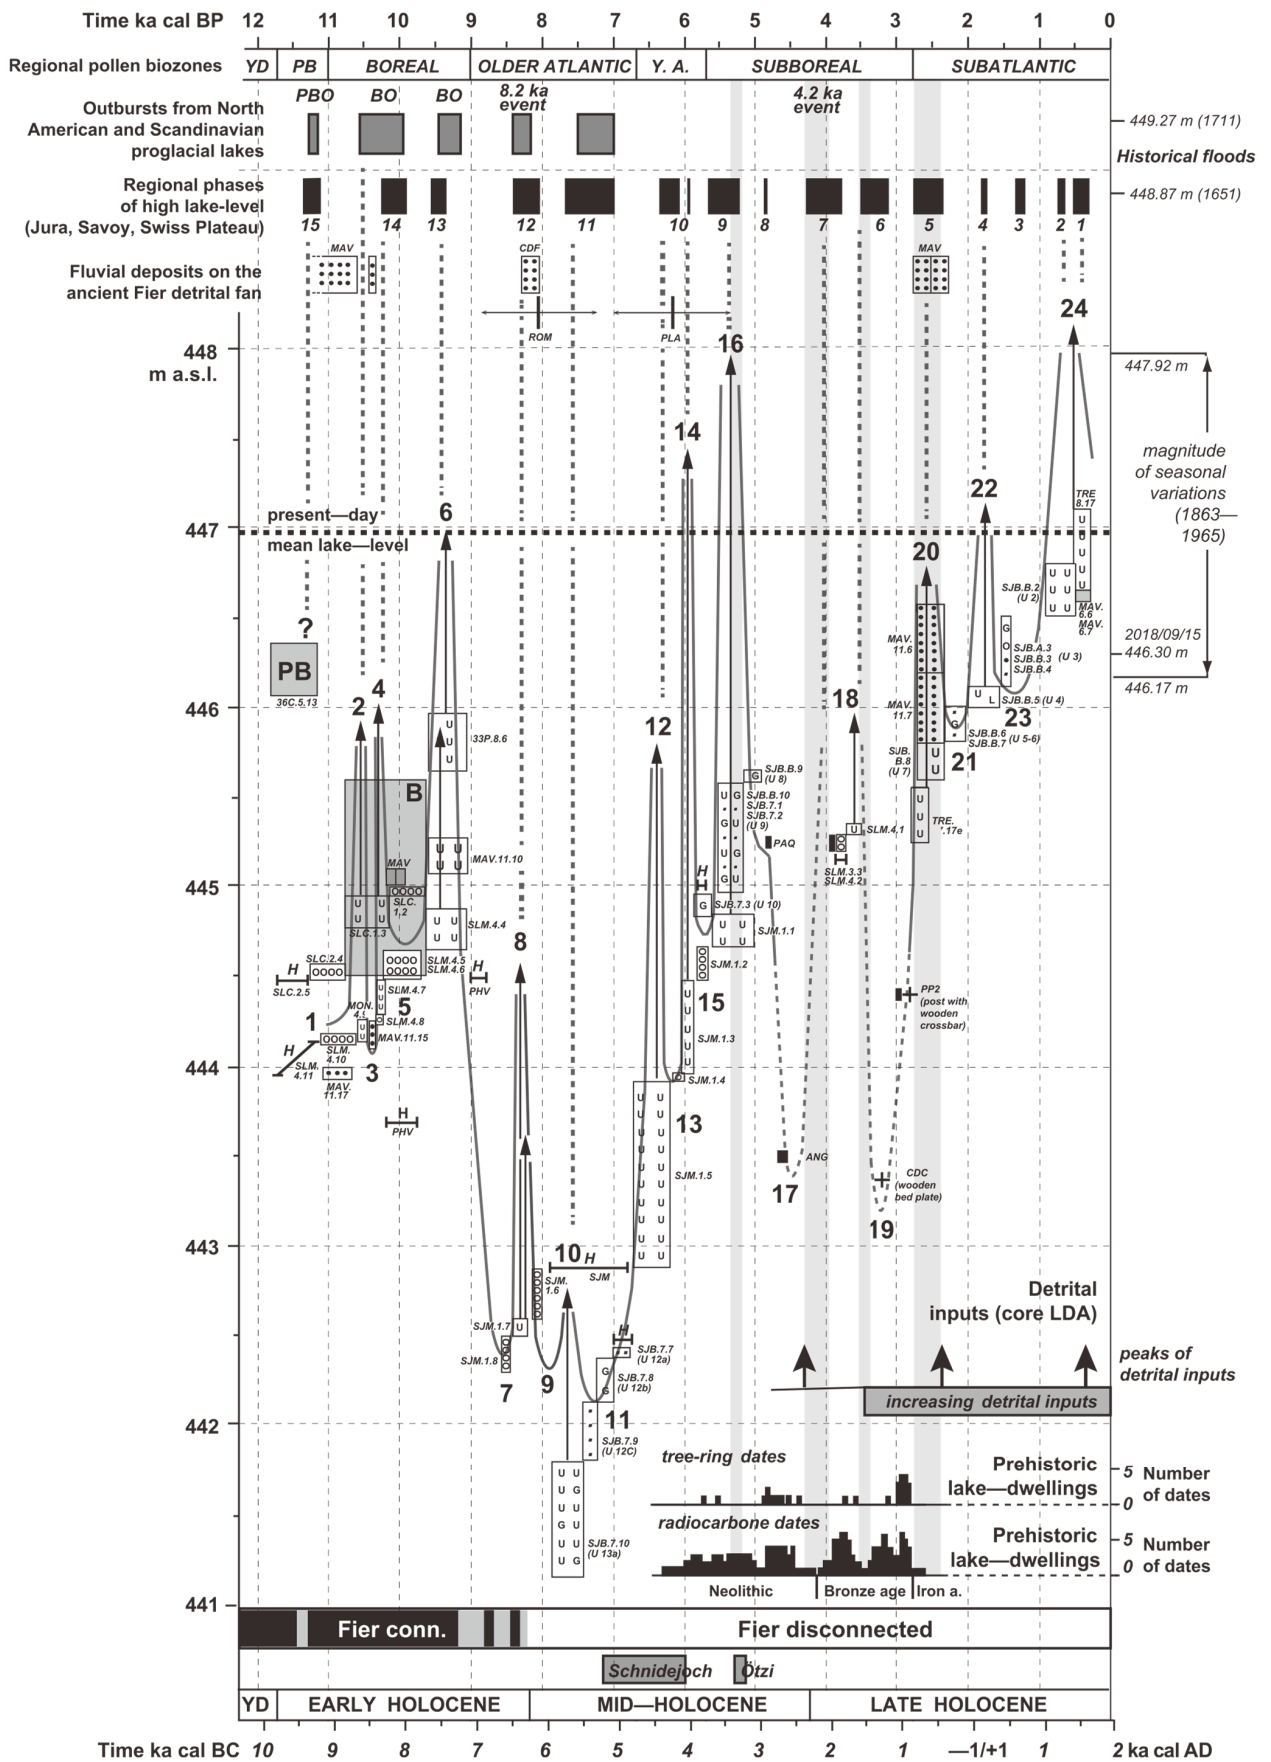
Time ka cal BP 12 11 10 9 8 7 6 5 4 3 2 1 0

Regional pollen biozones YD PB BOREAL OLDER ATLANTIC Y. A. SUBBOREAL SUBATLANTIC

Outbursts from North American and Scandinavian proglacial lakes
PBO BO BO 8.2 ka event 4.2 ka event

449.27 m (1711)
Historical floods
448.87 m (1651)

Regional phases of high lake-level (Jura, Savoy, Swiss Plateau)
15 14 13 12 11 10 9 8 7 6 5 4 3 2 1

Fluvial deposits on the ancient Fier detrital fan
MAV CDF MAV ROM PLA

448 m a.s.l.
447
446
445
444
443
442
441

447.92 m
magnitude of seasonal variations (1863—1965)
2018/09/15 446.30 m
446.17 m

present—day mean lake—level

? PB 36C.5.13
B
1 2 3 4 5 6 7 8 9 10 11 12 13 14 15 16 17 18 19 20 21 22 23 24

MAV SLC. 1.2 SLC.1.3 SLC.2.4 H SLC.2.5 SLM.4.4 SLM.4.5 SLM.4.6 SLM.4.7 SLM.4.8 MON. 4.9 MAV.11.15 SLM. 4.10 H SLM. 4.11 MAV. 11.17 H PHV H PHV 33P.8.6 MAV.11.10

SJM.1.7 SJM.1.8 SJM. 1.6 10 H SJM SJB.7.7 (U 12a) SJB.7.8 (U 12b) SJB.7.9 (U 12C) SJB.7.10 (U 13a) SJM.1.5 SJM.1.4 SJM.1.3 SJM.1.2 SJM.1.1 H SJB.7.3 (U 10) SJB.B.9 (U 8) SJB.B.10 SJB.7.1 SJB.7.2 (U 9) PAQ ANG

SLM.3.3 SLM.4.2 SLM.4.1 CDC (wooden bed plate) PP2 (post with wooden crossbar) TRE. 7.17e MAV. 11.6 MAV. 11.7 SJB. B.8 (U 7) SJB.B.6 SJB.B.7 (U 5-6) SJB.B.5 (U 4) SJB.A.3 SJB.B.3 SJB.B.4 (U 3) SJB.B.2 (U 2) TRE 8.17 MAV. 6.6 MAV. 6.7

Detrital inputs (core LDA)
peaks of detrital inputs
increasing detrital inputs

tree-ring dates
Prehistoric lake—dwellings
5 0 Number of dates
radiocarbone dates
Prehistoric lake—dwellings
5 0 Number of dates
Neolithic Bronze age Iron a.

Fier conn. Fier disconnected
Schnidejoch Ötzi
YD EARLY HOLOCENE MID—HOLOCENE LATE HOLOCENE

Time ka cal BC 10 9 8 7 6 5 4 3 2 1 —1/+1 1 2 ka cal AD